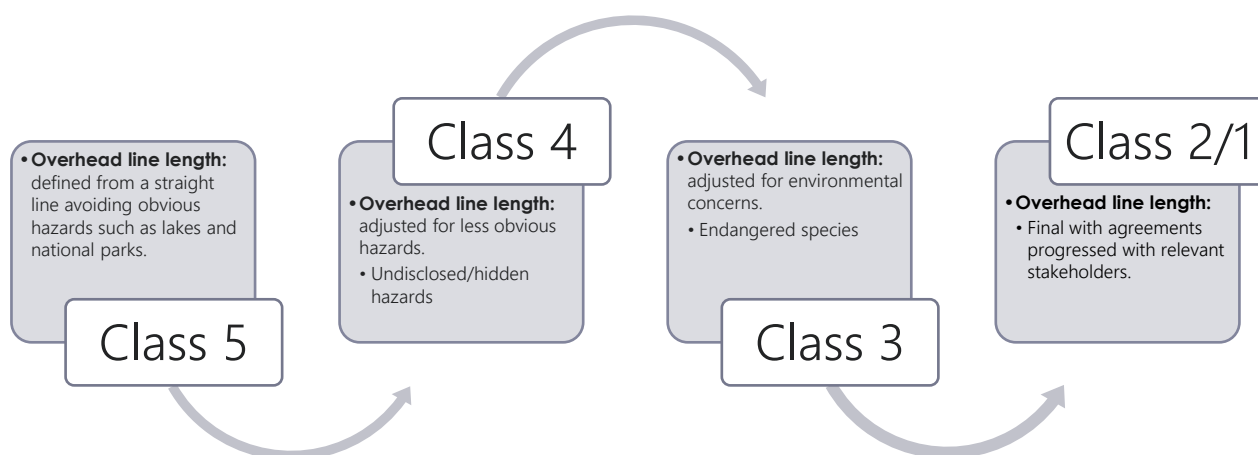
• **Overhead line length:** defined from a straight line avoiding obvious hazards such as lakes and national parks.

Class 5

Class 4

• **Overhead line length:** adjusted for less obvious hazards.
• Undisclosed/hidden hazards

• **Overhead line length:** adjusted for environmental concerns.
• Endangered species

Class 3

Class 2/1

• **Overhead line length:**
• Final with agreements progressed with relevant stakeholders.